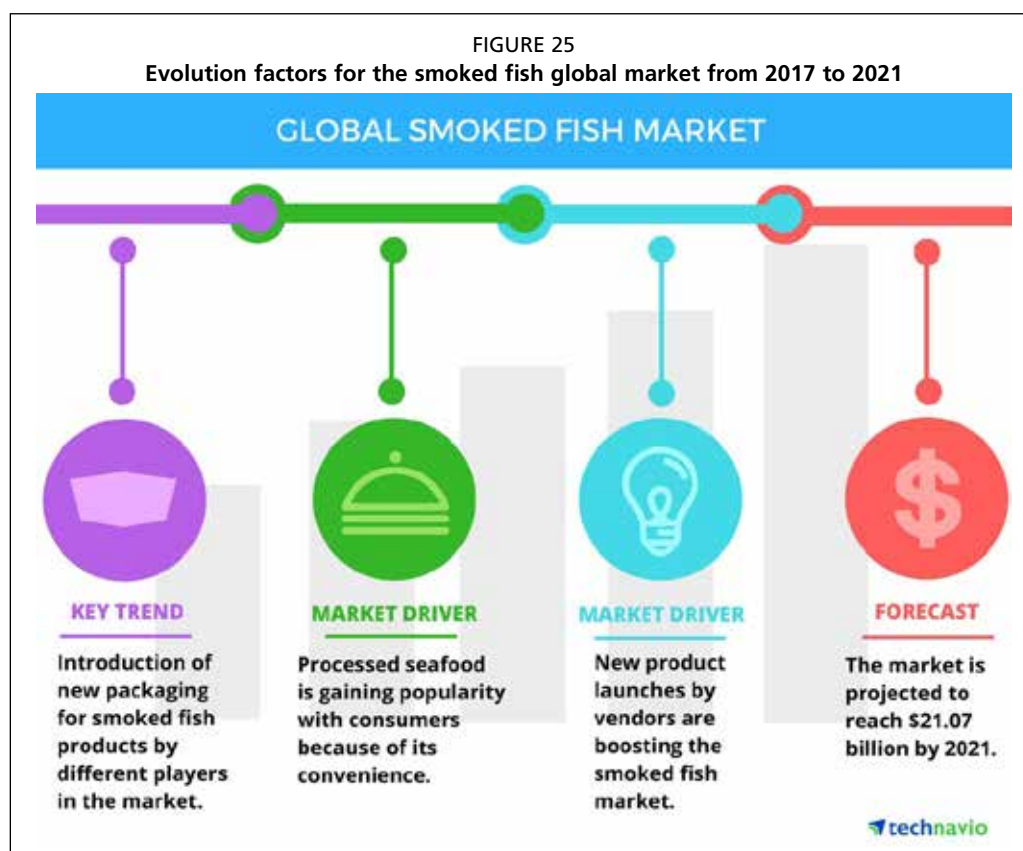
FIGURE 25
**Evolution factors for the smoked fish global market from 2017 to 2021**

GLOBAL SMOKED FISH MARKET

KEY TREND

Introduction of new packaging for smoked fish products by different players in the market.

MARKET DRIVER

Processed seafood is gaining popularity with consumers because of its convenience.

MARKET DRIVER

New product launches by vendors are boosting the smoked fish market.

FORECAST

The market is projected to reach $21.07 billion by 2021.

technavio